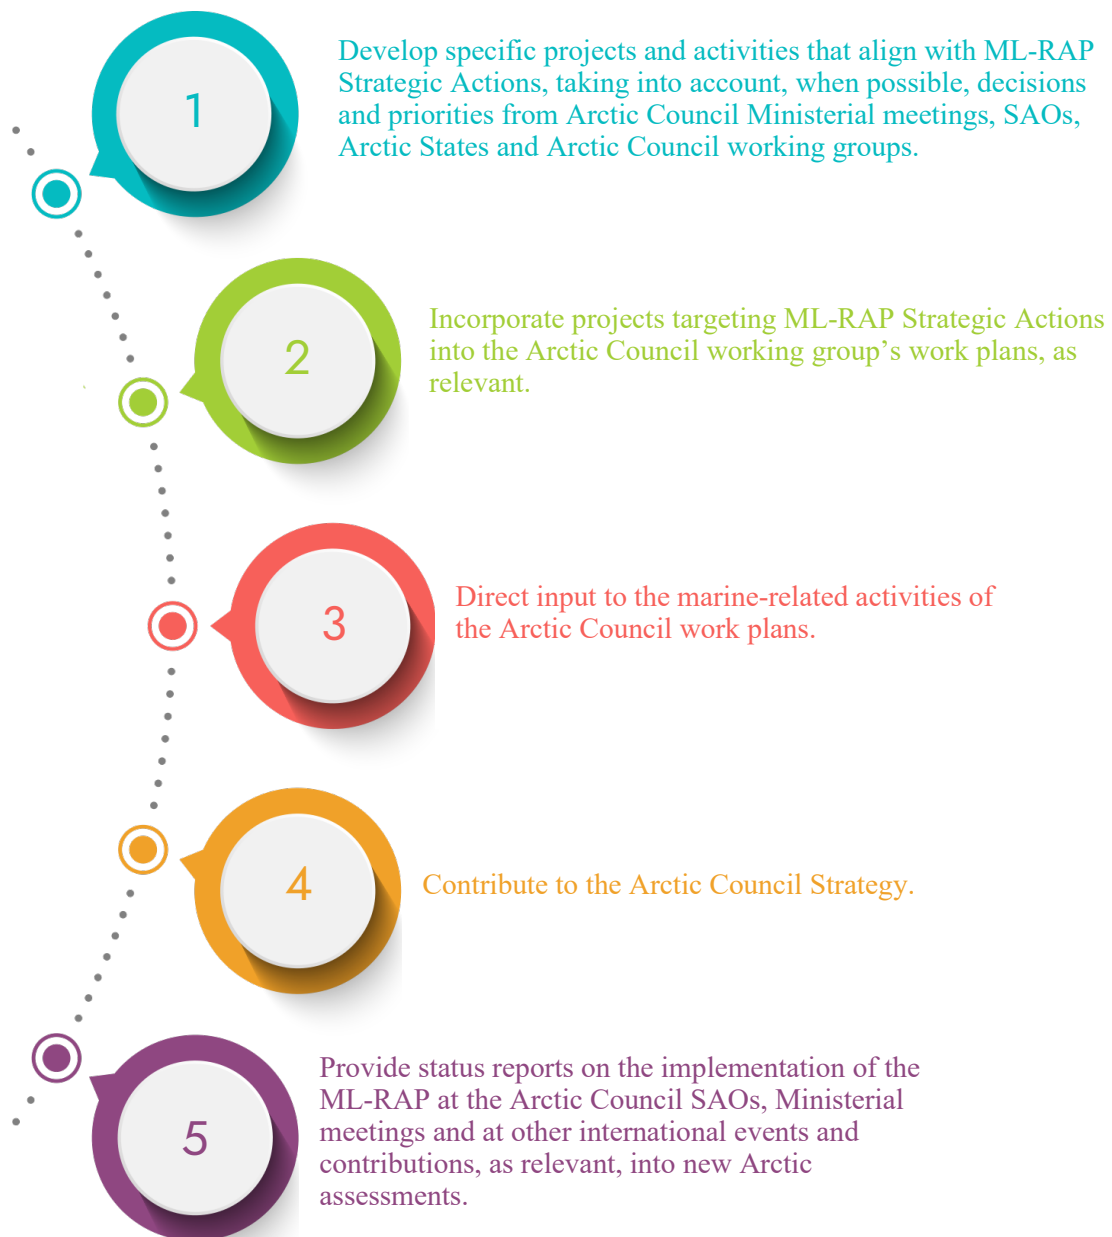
1

Develop specific projects and activities that align with ML-RAP Strategic Actions, taking into account, when possible, decisions and priorities from Arctic Council Ministerial meetings, SAOs, Arctic States and Arctic Council working groups.

2

Incorporate projects targeting ML-RAP Strategic Actions into the Arctic Council working group’s work plans, as relevant.

3

Direct input to the marine-related activities of the Arctic Council work plans.

4

Contribute to the Arctic Council Strategy.

5

Provide status reports on the implementation of the ML-RAP at the Arctic Council SAOs, Ministerial meetings and at other international events and contributions, as relevant, into new Arctic assessments.